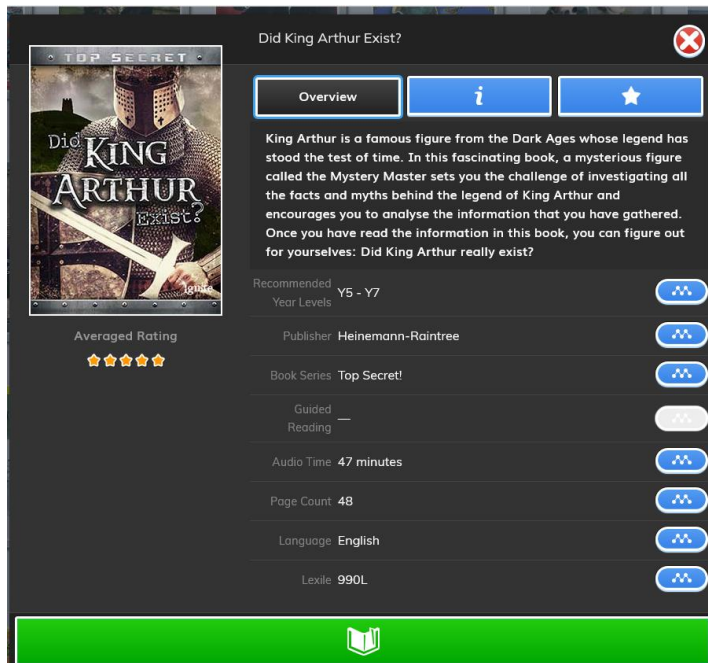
TOP SECRET

Did KING ARTHUR Exist?

Ignite

Averaged Rating

Did King Arthur Exist?

Overview

i

King Arthur is a famous figure from the Dark Ages whose legend has stood the test of time. In this fascinating book, a mysterious figure called the Mystery Master sets you the challenge of investigating all the facts and myths behind the legend of King Arthur and encourages you to analyse the information that you have gathered. Once you have read the information in this book, you can figure out for yourselves: Did King Arthur really exist?

| | |
|---|---|
| Recommended Year Levels | Y5 - Y7 |
| Publisher | Heinemann-Raintree |
| Book Series | Top Secret! |
| Guided Reading | — |
| Audio Time | 47 minutes |
| Page Count | 48 |
| Language | English |
| Lexile | 990L |